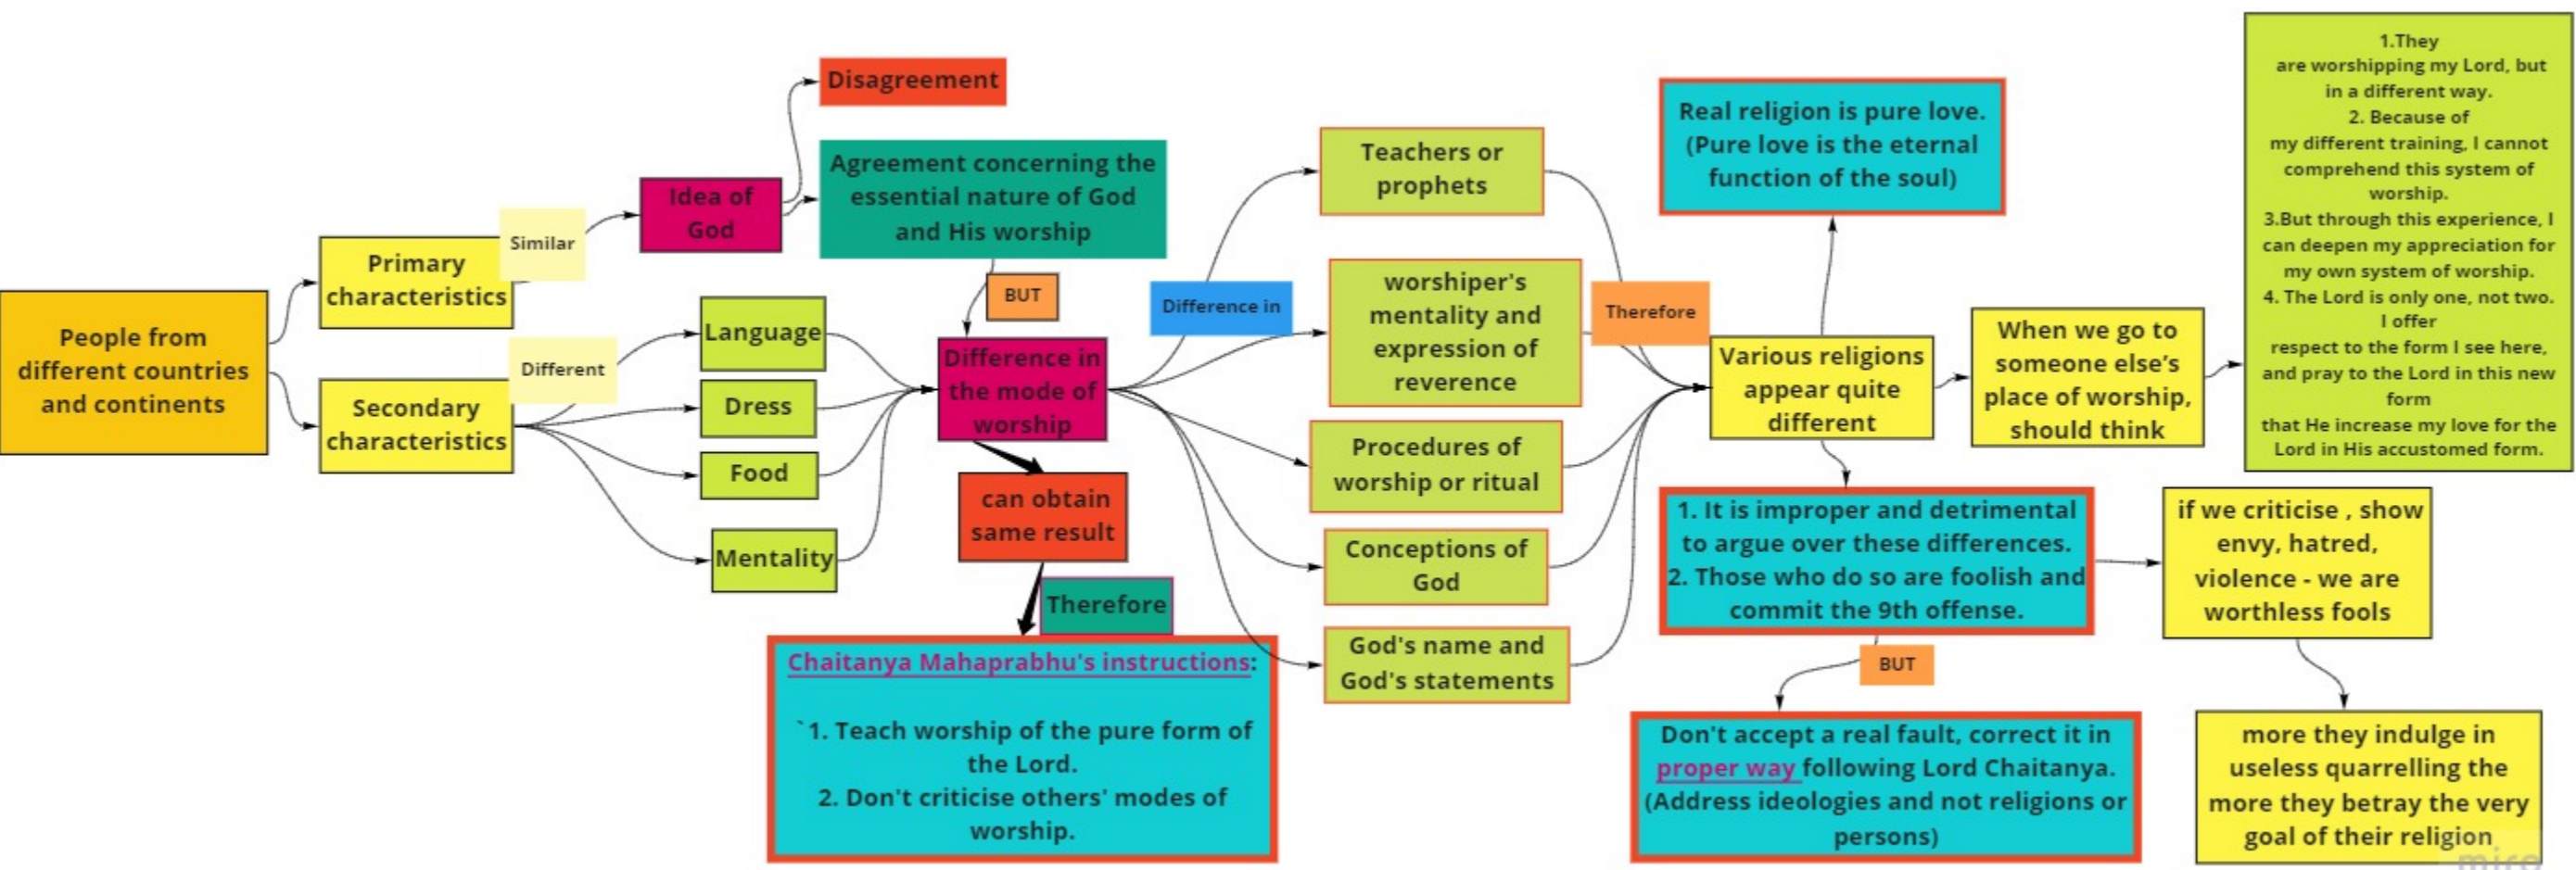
People from different countries and continents

Primary characteristics

Similar

Idea of God

Disagreement

Agreement concerning the essential nature of God and His worship

BUT

Secondary characteristics

Different

Language

Dress

Food

Mentality

Difference in the mode of worship

can obtain same result

Therefore

Chaitanya Mahaprabhu's instructions:

`1. Teach worship of the pure form of the Lord.
2. Don't criticise others' modes of worship.

Difference in

Teachers or prophets

worshiper's mentality and expression of reverence

Procedures of worship or ritual

Conceptions of God

God's name and God's statements

Therefore

Real religion is pure love. (Pure love is the eternal function of the soul)

Various religions appear quite different

When we go to someone else's place of worship, should think

1.They are worshipping my Lord, but in a different way.
2. Because of my different training, I cannot comprehend this system of worship.
3.But through this experience, I can deepen my appreciation for my own system of worship.
4. The Lord is only one, not two. I offer respect to the form I see here, and pray to the Lord in this new form that He increase my love for the Lord in His accustomed form.

1. It is improper and detrimental to argue over these differences.
2. Those who do so are foolish and commit the 9th offense.

if we criticise , show envy, hatred, violence - we are worthless fools

BUT

Don't accept a real fault, correct it in proper way following Lord Chaitanya. (Address ideologies and not religions or persons)

more they indulge in useless quarrelling the more they betray the very goal of their religion

miro